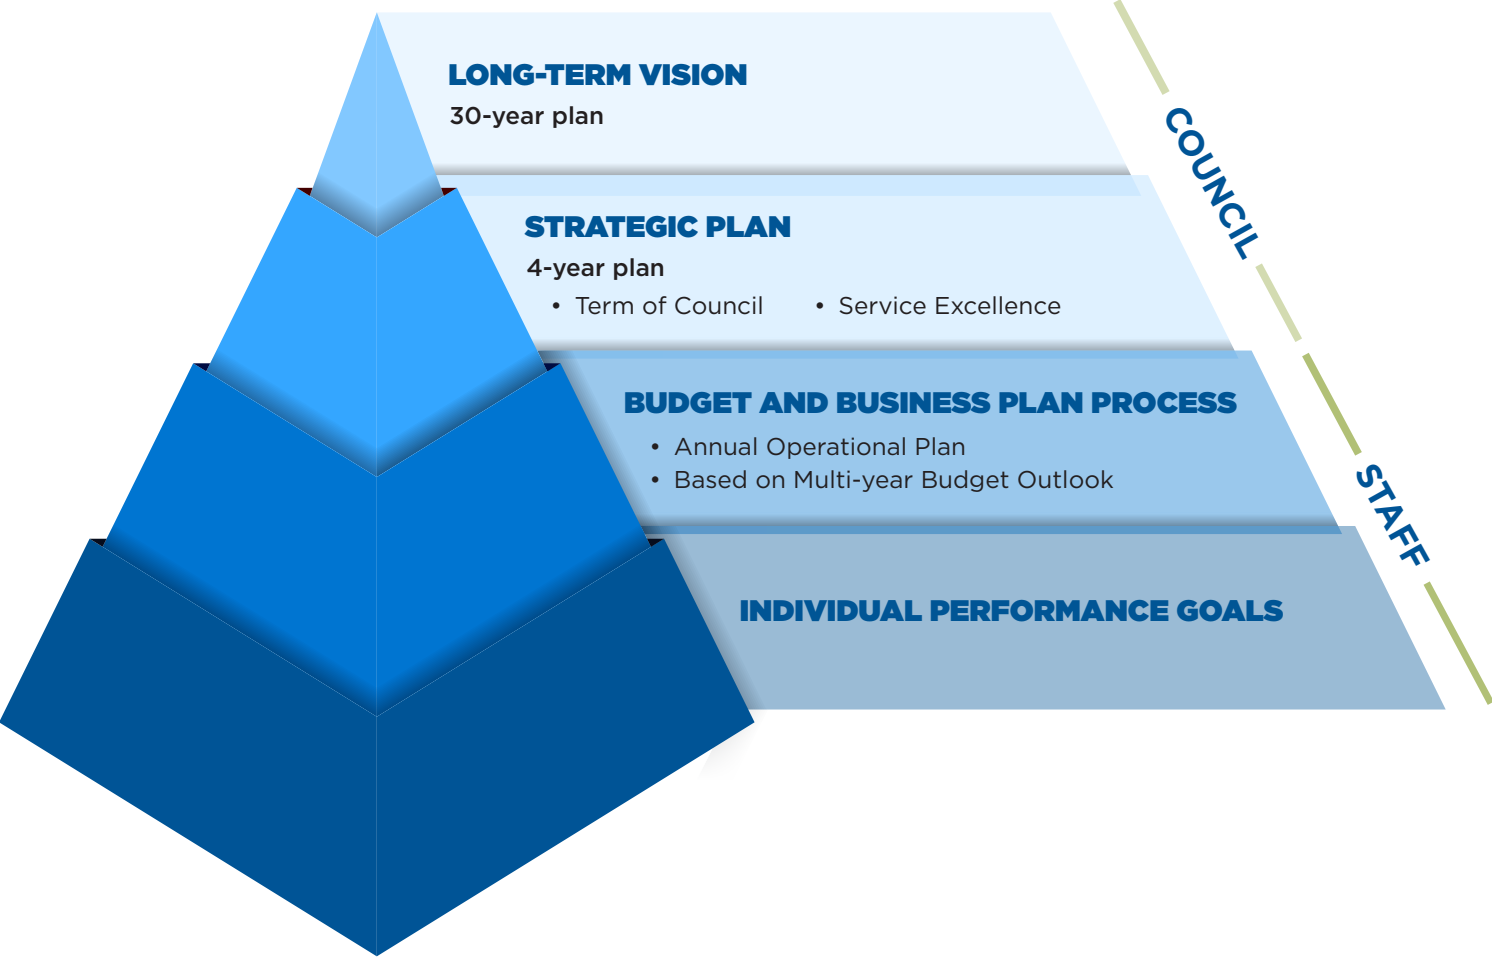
LONG-TERM VISION
30-year plan

STRATEGIC PLAN
4-year plan
• Term of Council • Service Excellence

BUDGET AND BUSINESS PLAN PROCESS
• Annual Operational Plan
• Based on Multi-year Budget Outlook

INDIVIDUAL PERFORMANCE GOALS

COUNCIL

STAFF